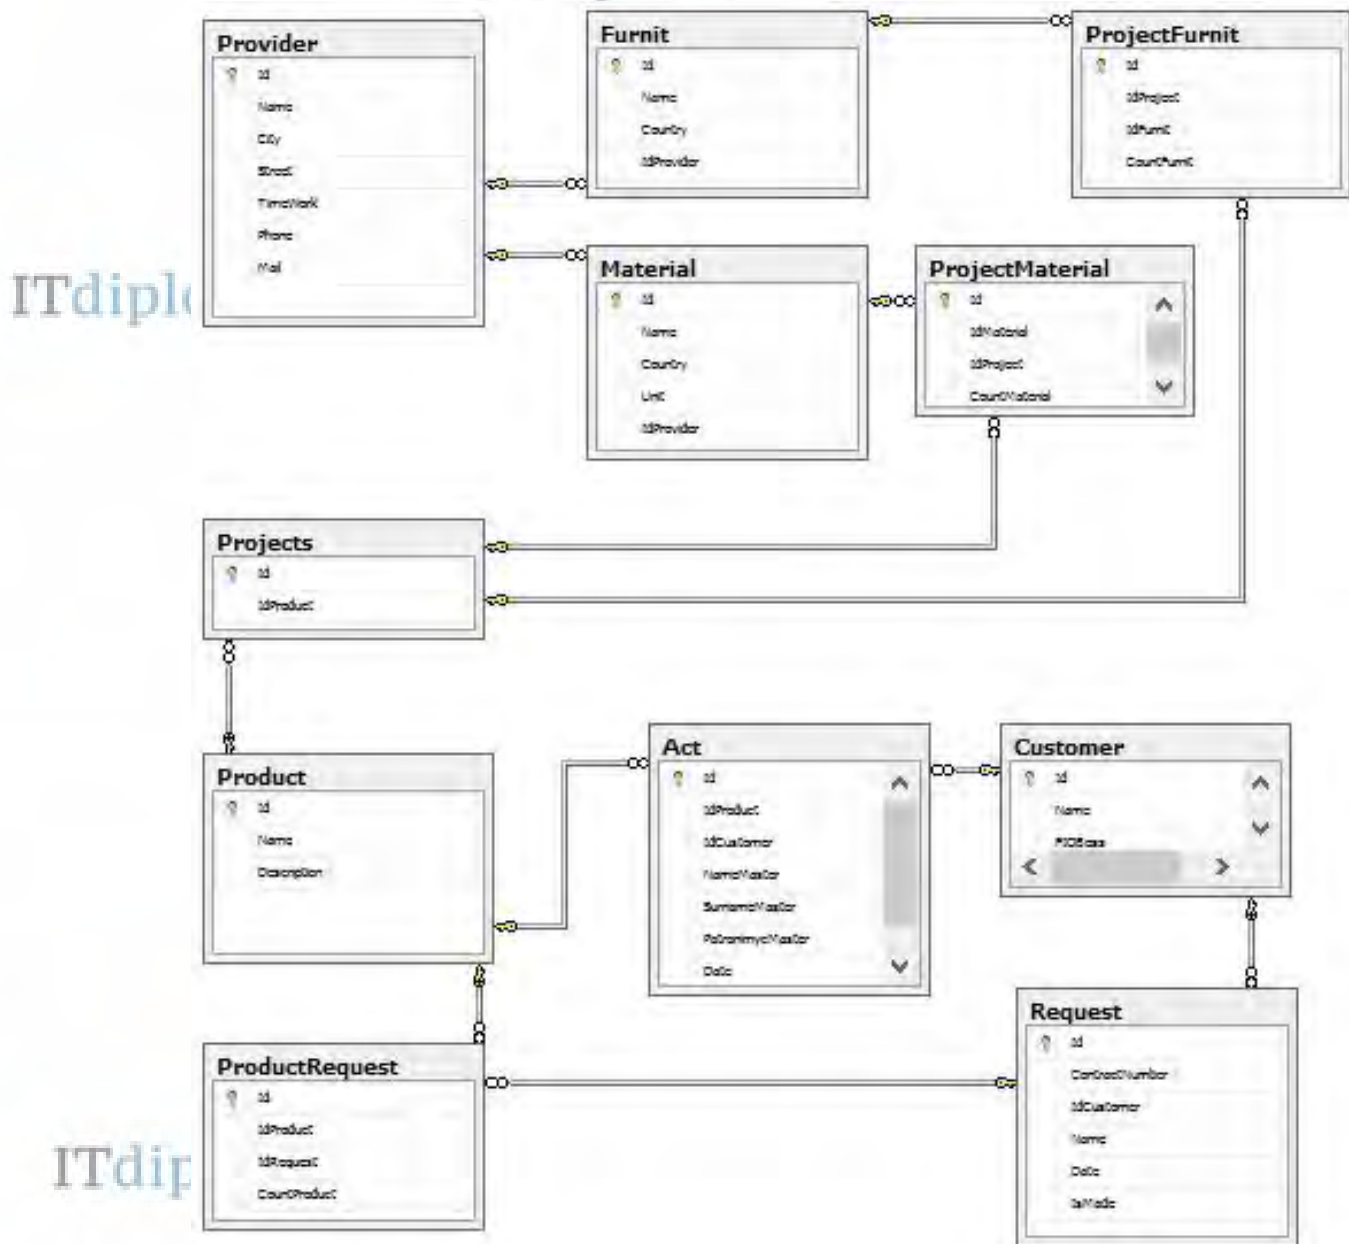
Provider
id
Name
City
Street
TimeWork
Phone
Mail

Furnit
id
Name
Country
IdProvider

ProjectFurnit
id
IdProject
IdFurnit
CountFurnit

ITdipl

Material
id
Name
Country
Unit
IdProvider

ProjectMaterial
id
IdMaterial
IdProject
CountMaterial

Projects
id
IdProduct

Product
id
Name
Description

Act
id
IdProduct
IdCustomer
NameMaster
SurnameMaster
PatronimycMaster
Date

Customer
id
Name
FIOBoss

Request
id
ContractNumber
IdCustomer
Name
Date
IsMade

ProductRequest
id
IdProduct
IdRequest
CountProduct

ITdip